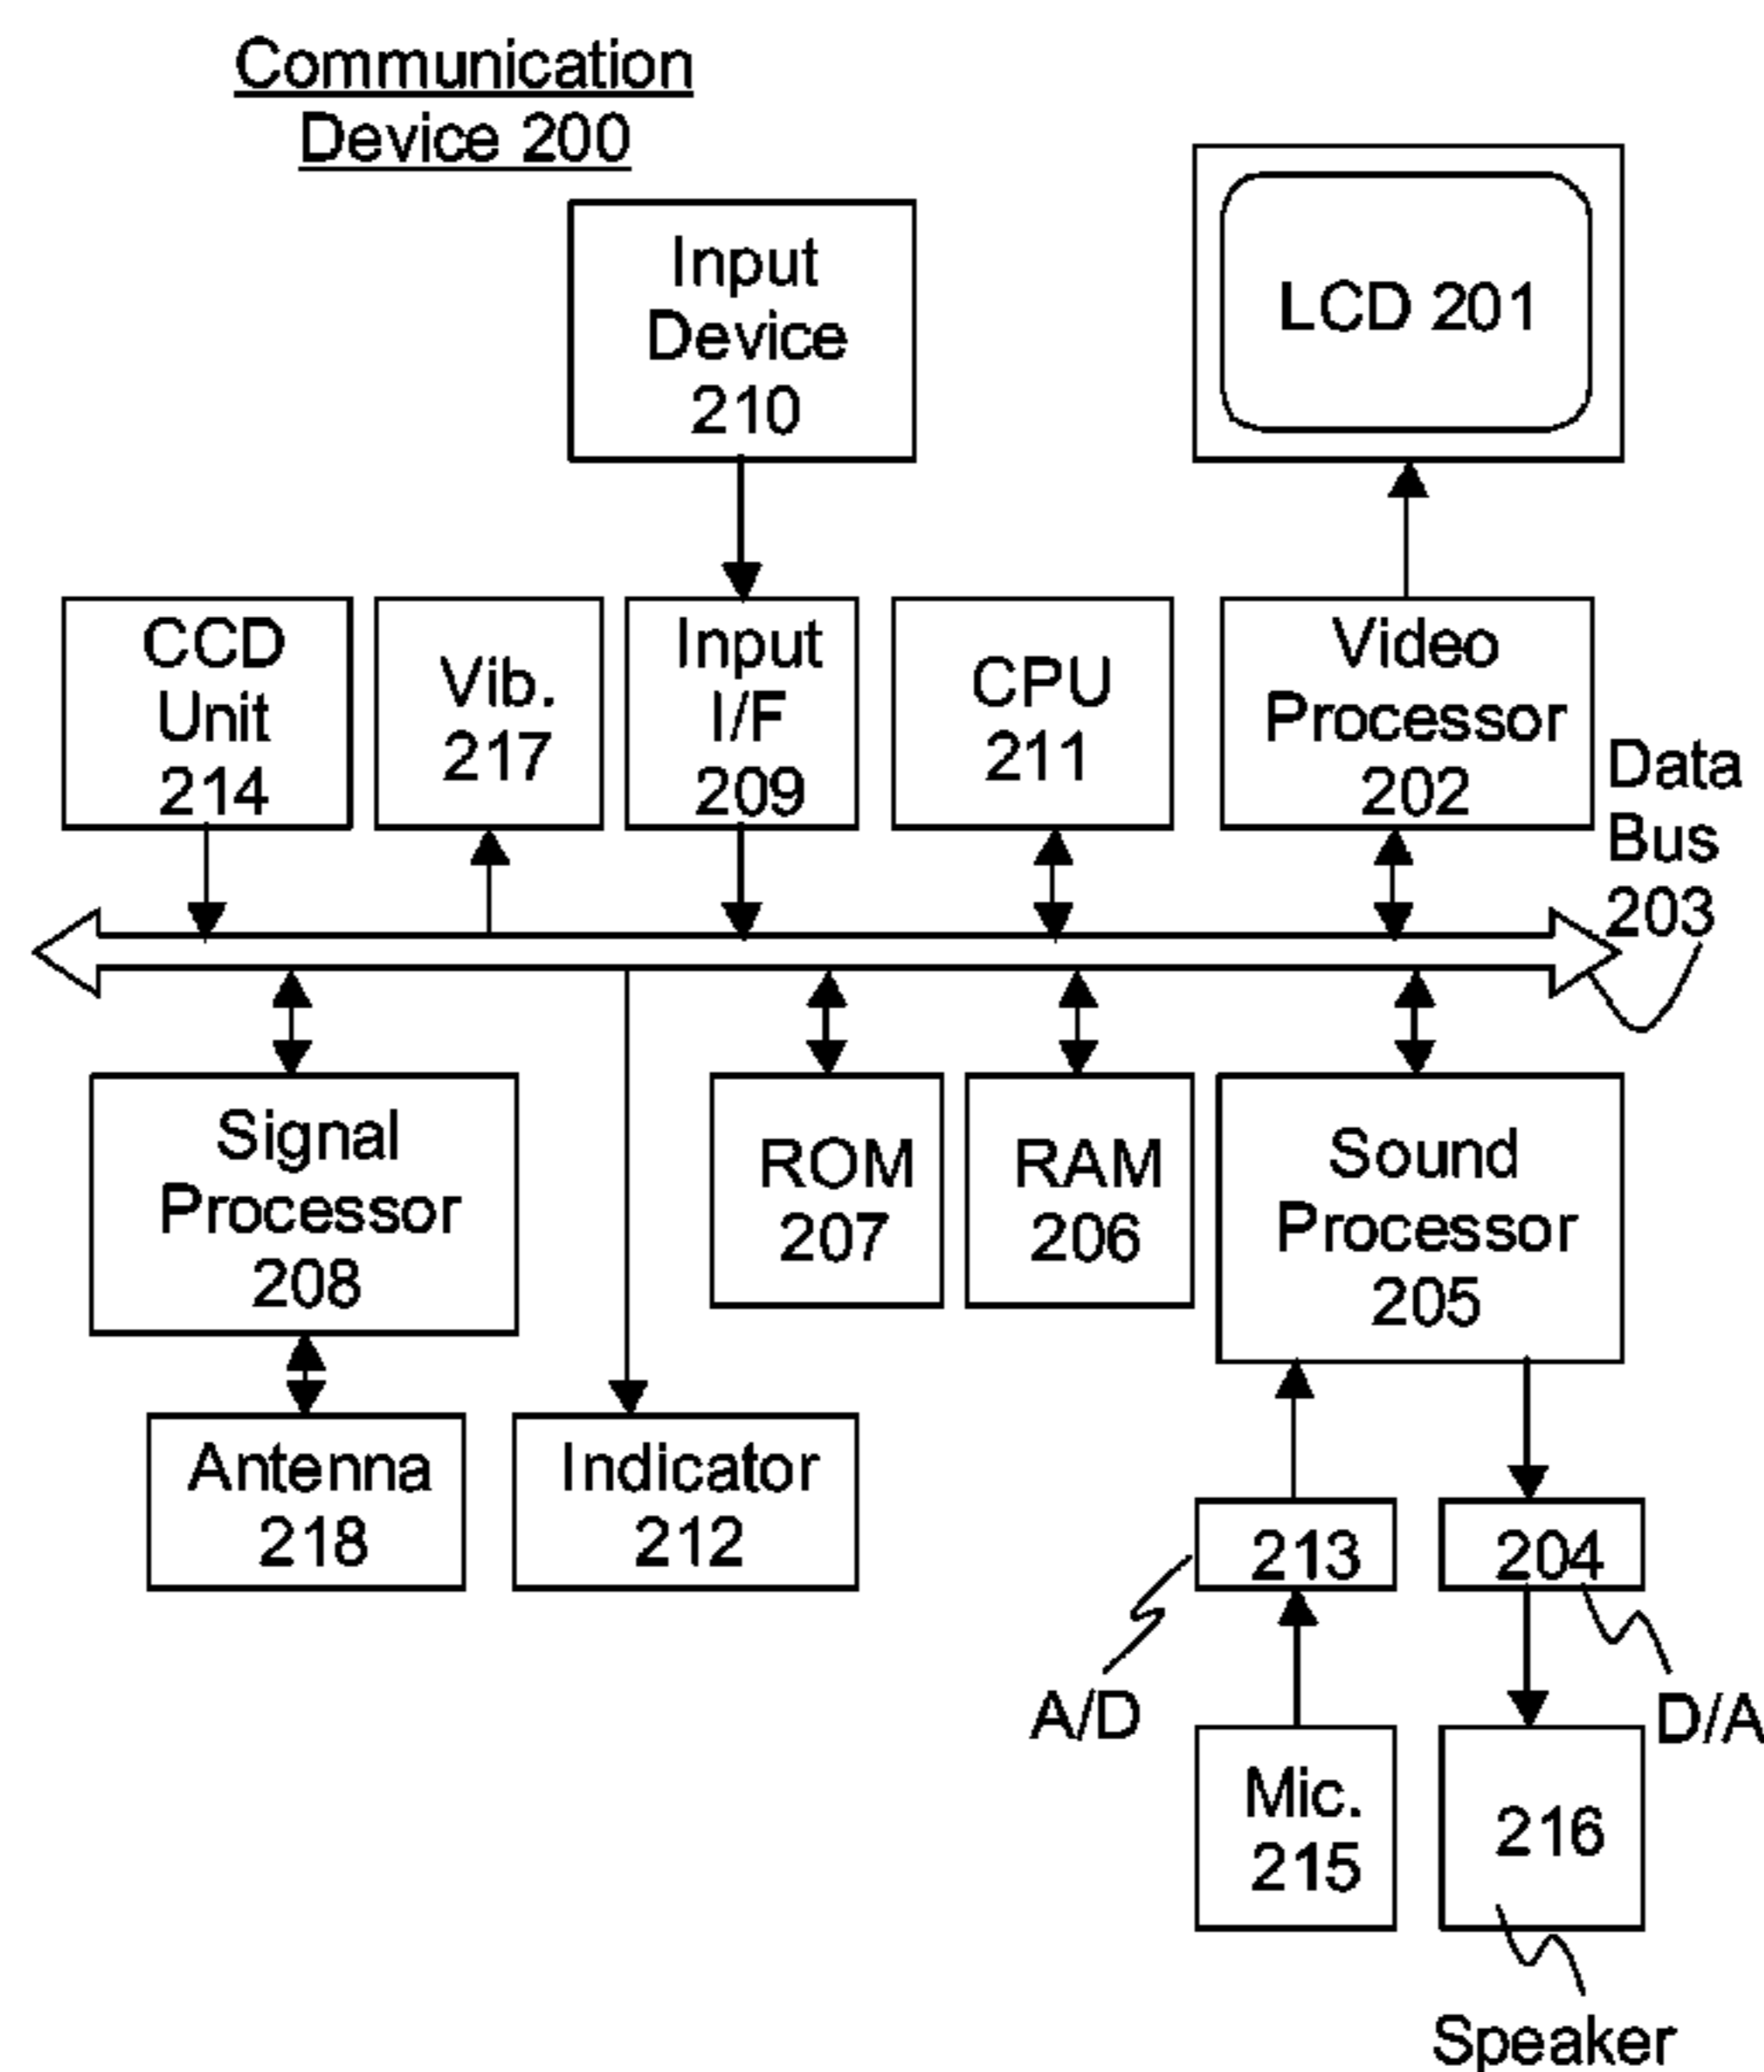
Communication Device 200

Input Device 210

LCD 201

CCD Unit 214

Vib. 217

Input I/F 209

CPU 211

Video Processor 202

Data Bus 203

Signal Processor 208

ROM 207

RAM 206

Sound Processor 205

Antenna 218

Indicator 212

213

204

A/D

D/A

Mic. 215

216

Speaker